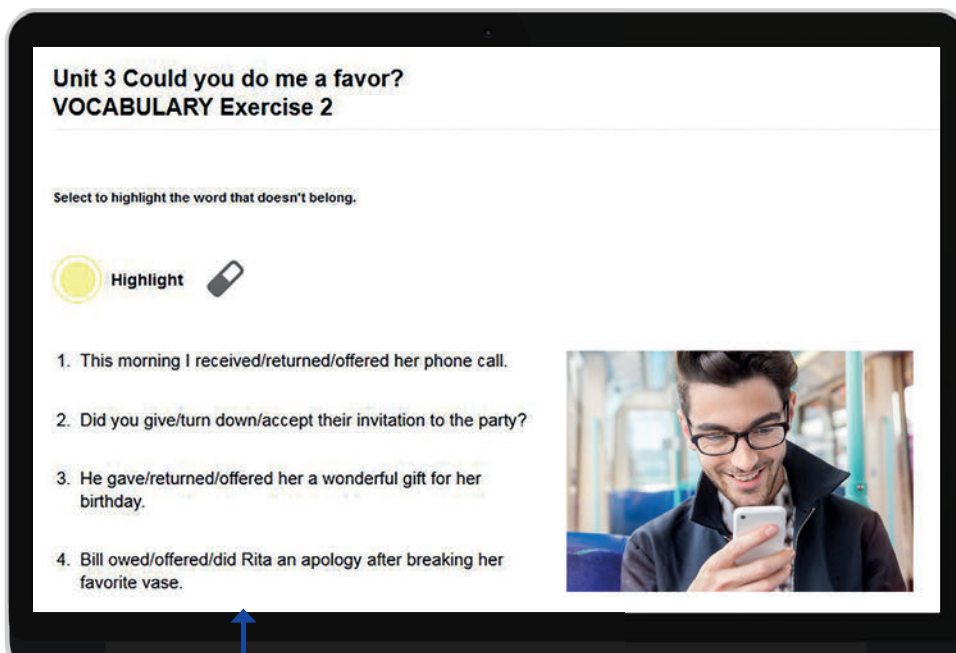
Unit 3 Could you do me a favor?
VOCABULARY Exercise 2

Select to highlight the word that doesn't belong.

Highlight

1. This morning I received/returned/offered her phone call.

2. Did you give/turn down/accept their invitation to the party?

3. He gave/returned/offered her a wonderful gift for her birthday.

4. Bill owed/offered/did Rita an apology after breaking her favorite vase.